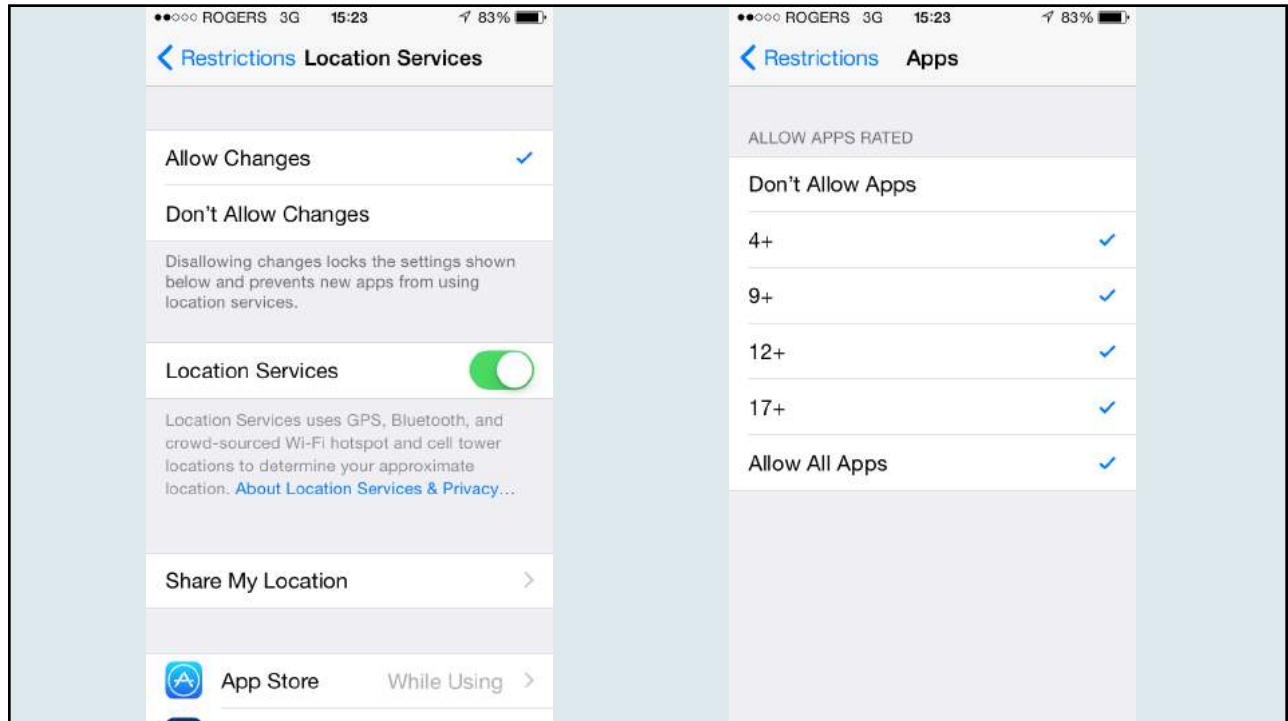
●●○○○ ROGERS 3G 15:23 83%

Restrictions Location Services

Allow Changes ✓

Don't Allow Changes

Disallowing changes locks the settings shown below and prevents new apps from using location services.

Location Services

Location Services uses GPS, Bluetooth, and crowd-sourced Wi-Fi hotspot and cell tower locations to determine your approximate location. About Location Services & Privacy…

Share My Location

App Store While Using

●●○○○ ROGERS 3G 15:23 83%

Restrictions Apps

ALLOW APPS RATED

Don't Allow Apps

4+ ✓

9+ ✓

12+ ✓

17+ ✓

Allow All Apps ✓